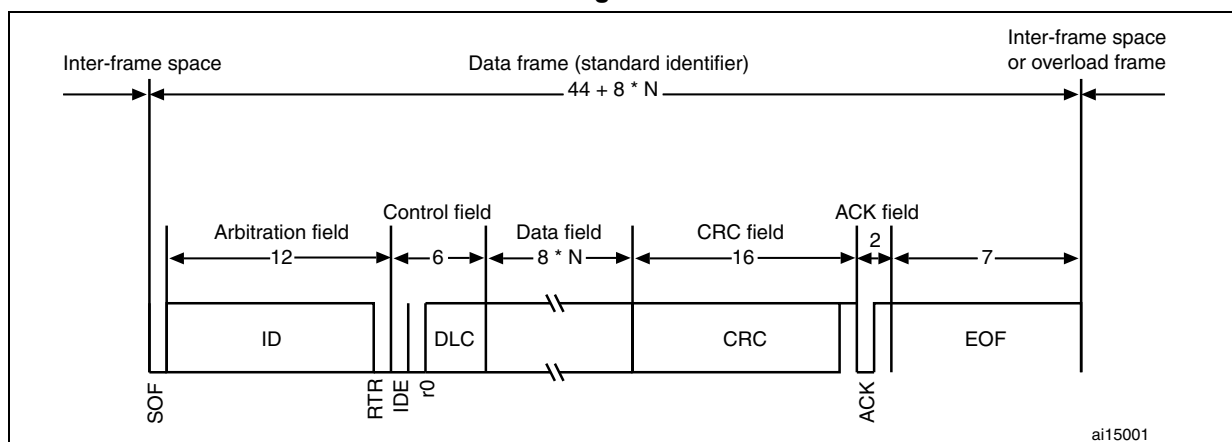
Inter-frame space

Data frame (standard identifier)

Inter-frame space or overload frame

44 + 8 * N

Arbitration field

Control field

Data field

CRC field

ACK field

12

6

8 * N

16

2

7

ID

DLC

CRC

EOF

SOF

RTR

IDE

r0

ACK

ai15001